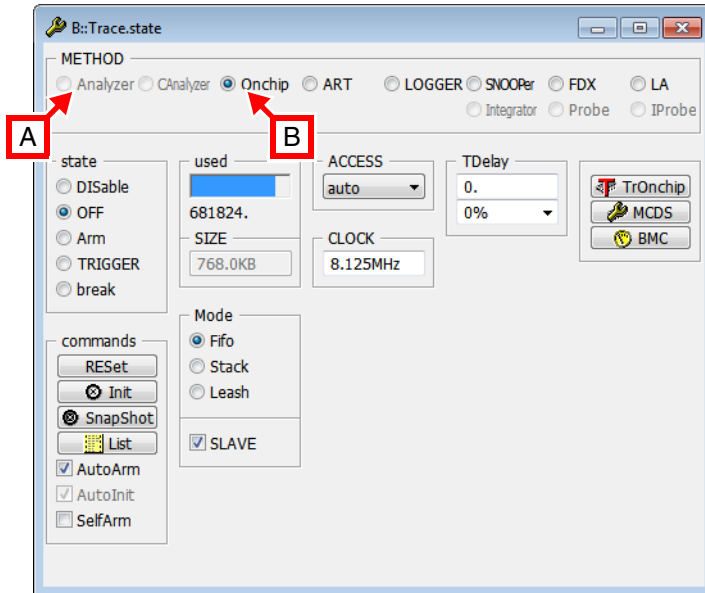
B::Trace.state

METHOD
Analyzer CAnalyzer Onchip ART LOGGER SNOOPer FDX LA
Integrator Probe IProbe

A B

state
DISable
OFF
Arm
TRIGGER
break

used
681824.
SIZE
768.0KB

ACCESS
auto

CLOCK
8.125MHz

TDelay
0.
0%

TrOnchip
MCDS
BMC

commands
RESet
Init
SnapShot
List
AutoArm
AutoInit
SelfArm

Mode
Fifo
Stack
Leash
SLAVE